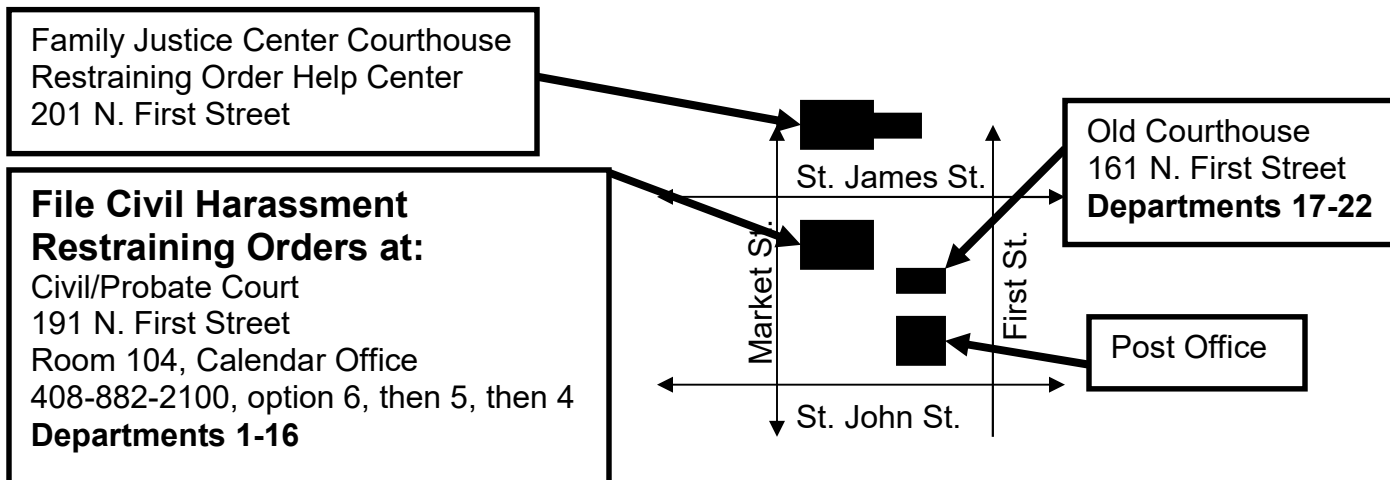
Family Justice Center Courthouse
Restraining Order Help Center
201 N. First Street

**File Civil Harassment Restraining Orders at:**
Civil/Probate Court
191 N. First Street
Room 104, Calendar Office
408-882-2100, option 6, then 5, then 4
**Departments 1-16**

St. James St.

Market St.

First St.

St. John St.

Old Courthouse
161 N. First Street
**Departments 17-22**

Post Office